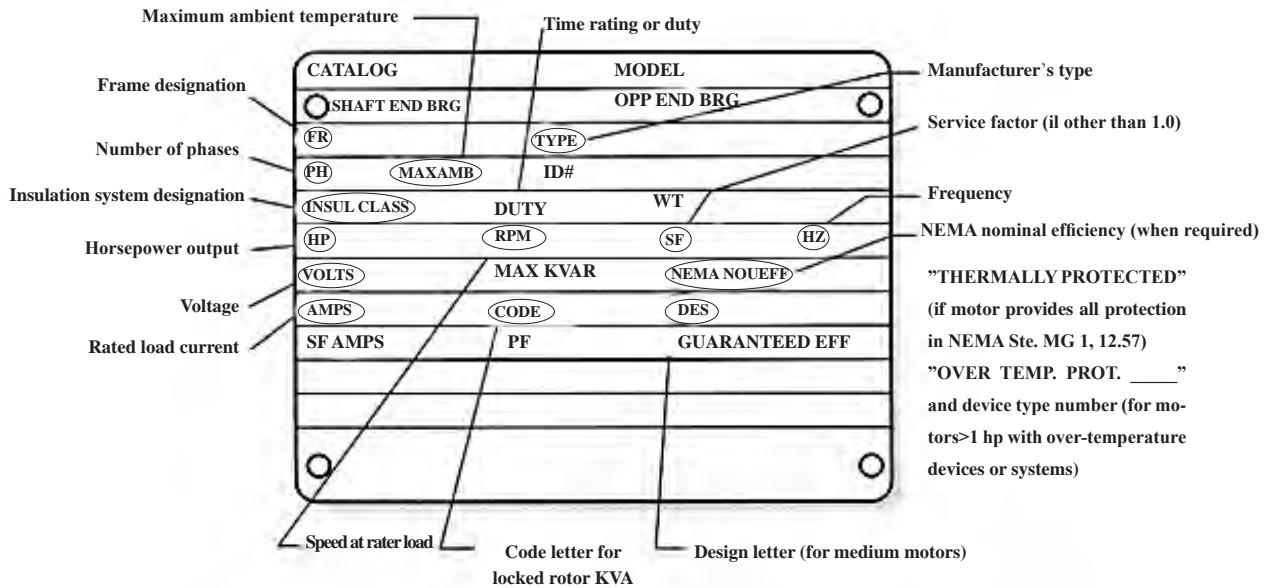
Maximum ambient temperature

Time rating or duty

Frame designation

Manufacturer's type

Service factor (il other than 1.0)

Number of phases

Insulation system designation

Frequency

NEMA nominal efficiency (when required)

Horsepower output

Voltage

Rated load current

CATALOG MODEL

SHAFT END BRG OPP END BRG

FR TYPE

PH MAXAMB ID#

INSUL CLASS DUTY WT

HP RPM SF HZ

VOLTS MAX KVAR NEMA NOUEFF

AMPS CODE DES

SF AMPS PF GUARANTEED EFF

"THERMALLY PROTECTED" (if motor provides all protection in NEMA Ste. MG 1, 12.57) "OVER TEMP. PROT. _____" and device type number (for motors>1 hp with over-temperature devices or systems)

Speed at rater load

Code letter for locked rotor KVA

Design letter (for medium motors)